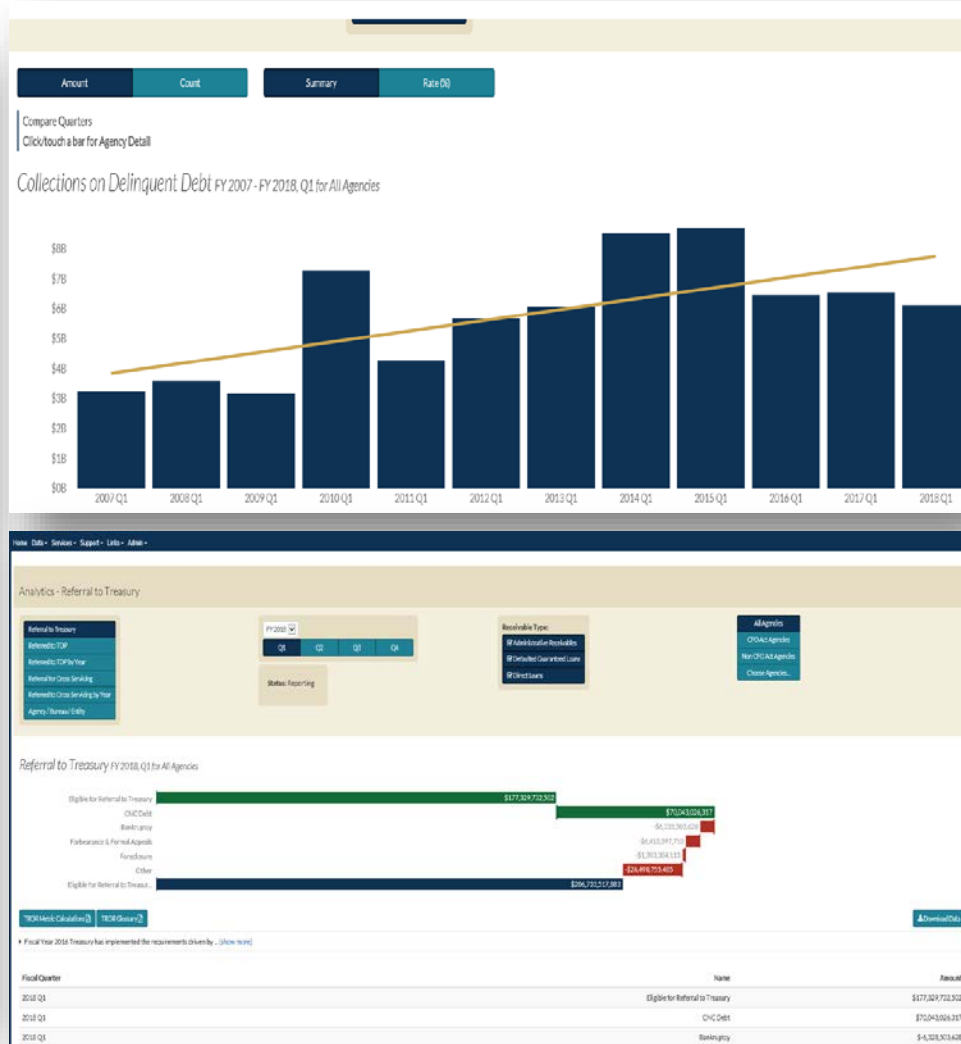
Amount Count Summary Rate (%)

Compare Quarters
Click/touch a bar for Agency Detail

Collections on Delinquent Debt FY 2007 - FY 2018, Q1 for All Agencies

$8B
$7B
$6B
$5B
$4B
$3B
$2B
$1B
$0B

2007 Q1 2008 Q1 2009 Q1 2010 Q1 2011 Q1 2012 Q1 2013 Q1 2014 Q1 2015 Q1 2016 Q1 2017 Q1 2018 Q1

Home Data Services Support Links Admin

Analytics - Referral to Treasury

Referral to Treasury
Referred to TOP
Referred to TOP by Year
Referral for Cross Servicing
Referred to Cross Servicing by Year
Agency / Bureau / Entity

FY 2018
Q1 Q2 Q3 Q4

Status: Reporting

Receivable Type:
Administrative Receivables
Defaulted Guaranteed Loans
Direct Loans

All Agencies
CFO Act Agencies
Non CFO Act Agencies
Choose Agencies...

Referral to Treasury FY 2018, Q1 for All Agencies

Eligible for Referral to Treasury $177,329,732,502
CNC Debt $70,043,026,317
Bankruptcy -$6,328,503,628
Forbearance & Formal Appeals -$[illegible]
Foreclosure -$1,303,304,115
Other -$24,498,753,405
Eligible for Referral to Treasur... $206,733,517,083

TROR Metric Calculations TROR Glossary

Download Data

Fiscal Year 2016 Treasury has implemented the requirements driven by ... (show more)

| Fiscal Quarter | Name | Amount |
|---|---|---|
| 2018 Q1 | Eligible for Referral to Treasury | $177,329,732,502 |
| 2018 Q1 | CNC Debt | $70,043,026,317 |
| 2018 Q1 | Bankruptcy | $-6,328,503,628 |